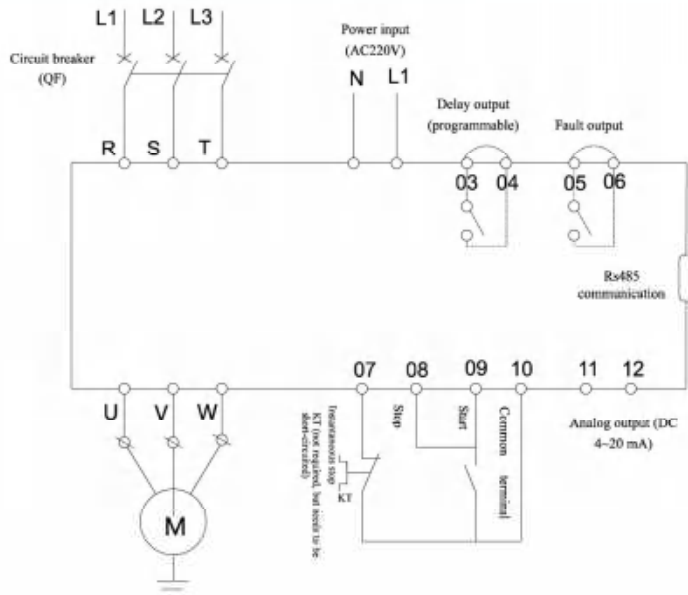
L1 L2 L3

Circuit breaker (QF)

Power input (AC220V)

N L1

Delay output (programmable)

Fault output

R S T

03 04

05 06

Rs485 communication

07 08 09 10 11 12

U V W

Instantaneous stop KT (not required, but needs to be short-circuited)

KT

Stop

Start

Common terminal

Analog output (DC 4~20 mA)

M